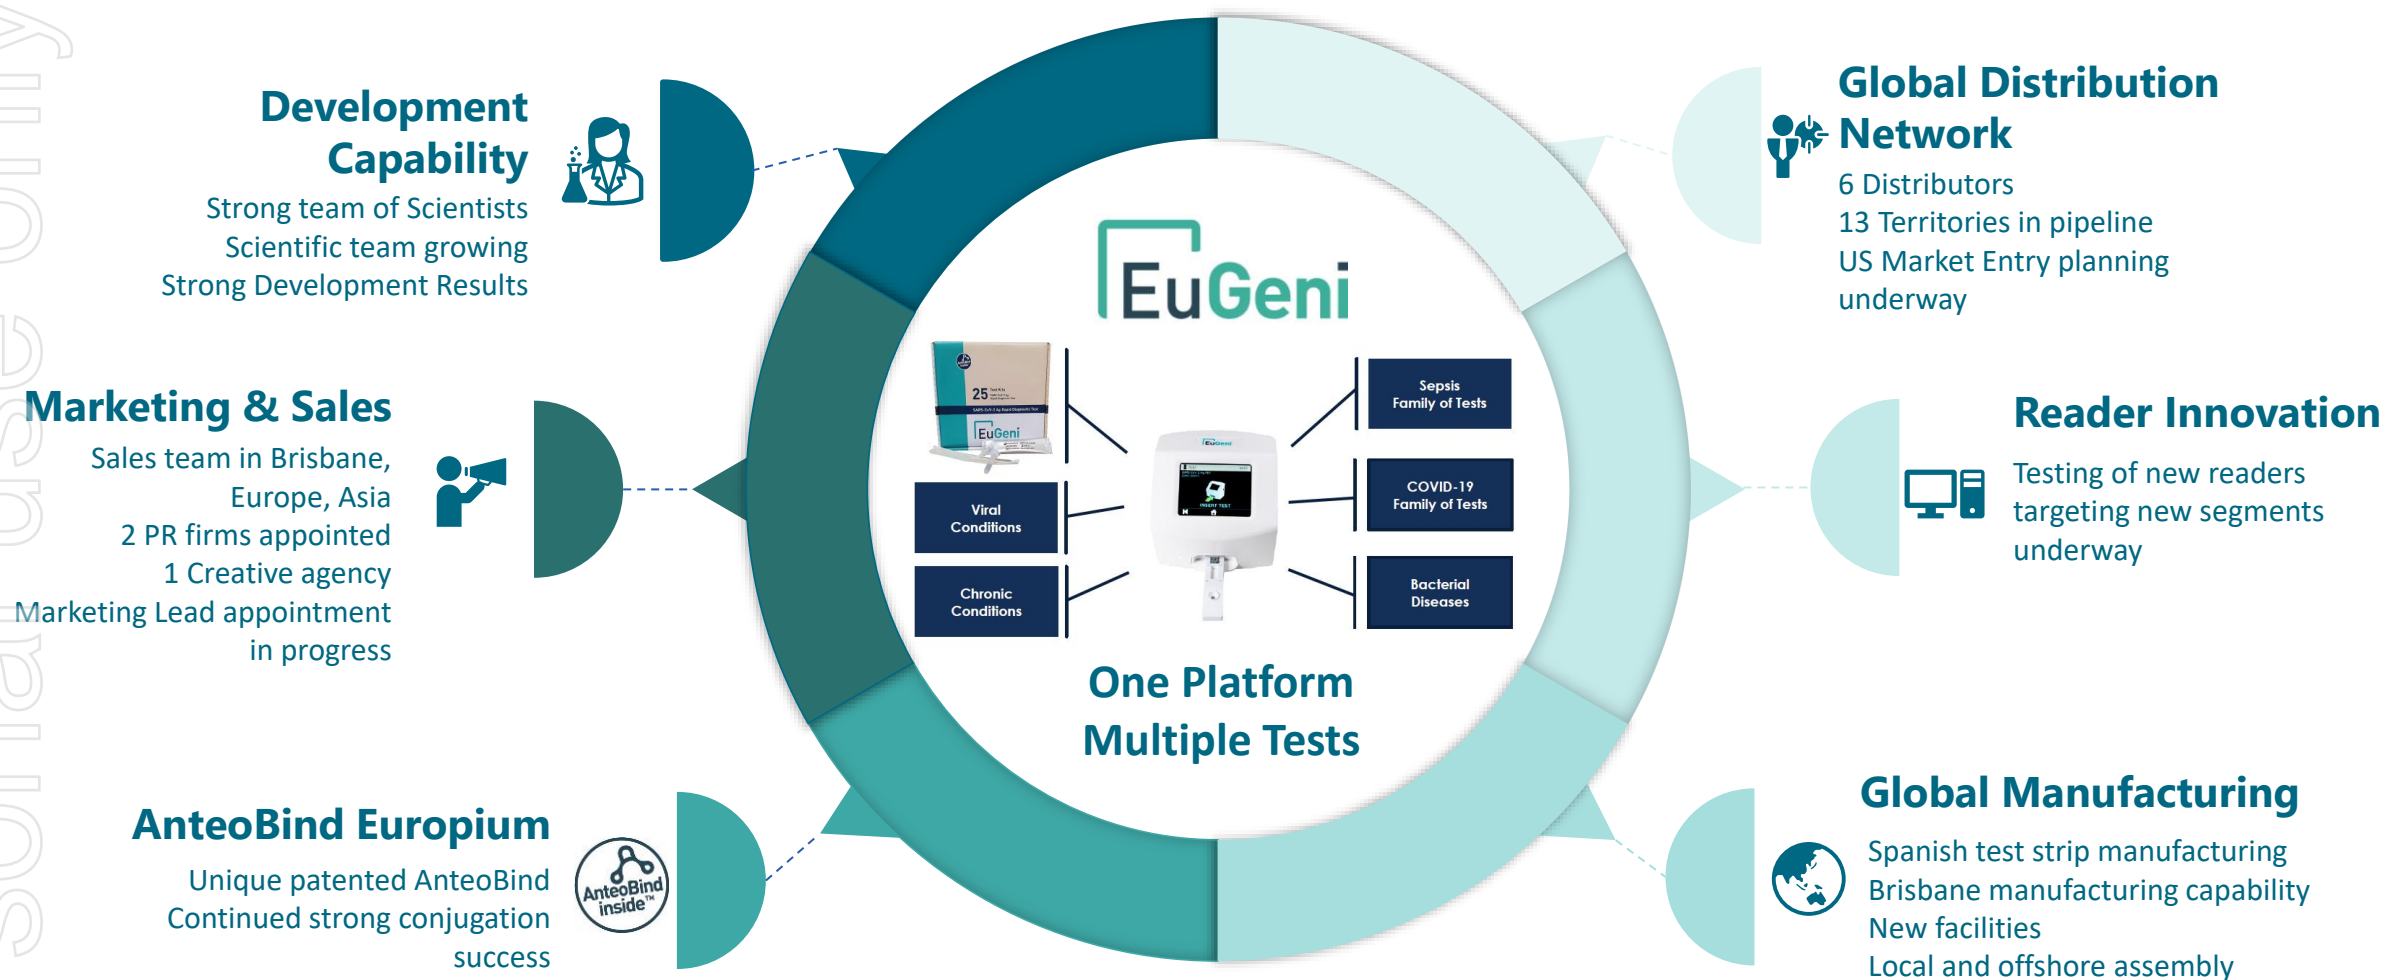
Development Capability
Strong team of Scientists
Scientific team growing
Strong Development Results

Marketing & Sales
Sales team in Brisbane, Europe, Asia
2 PR firms appointed
1 Creative agency
Marketing Lead appointment in progress

AnteoBind Europium
Unique patented AnteoBind
Continued strong conjugation success

AnteoBind inside™

EuGeni

25

EuGeni

Viral Conditions

Chronic Conditions

Sepsis Family of Tests

COVID-19 Family of Tests

Bacterial Diseases

One Platform
Multiple Tests

Global Distribution Network
6 Distributors
13 Territories in pipeline
US Market Entry planning underway

Reader Innovation
Testing of new readers targeting new segments underway

Global Manufacturing
Spanish test strip manufacturing
Brisbane manufacturing capability
New facilities
Local and offshore assembly